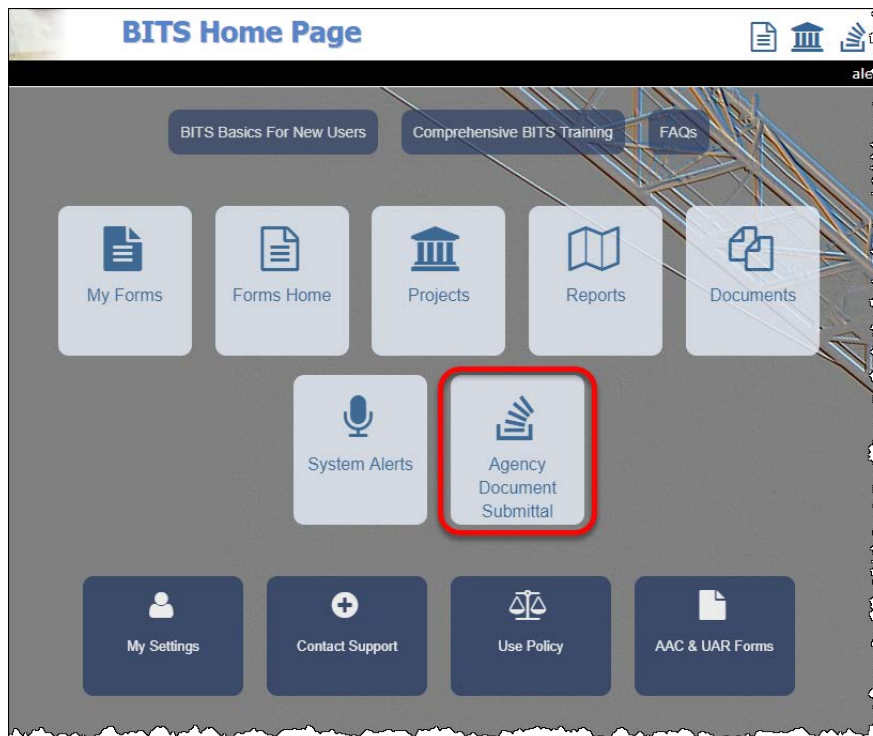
BITS Home Page

ale

BITS Basics For New Users

Comprehensive BITS Training

FAQs

My Forms

Forms Home

Projects

Reports

Documents

System Alerts

Agency Document Submittal

My Settings

Contact Support

Use Policy

AAC & UAR Forms